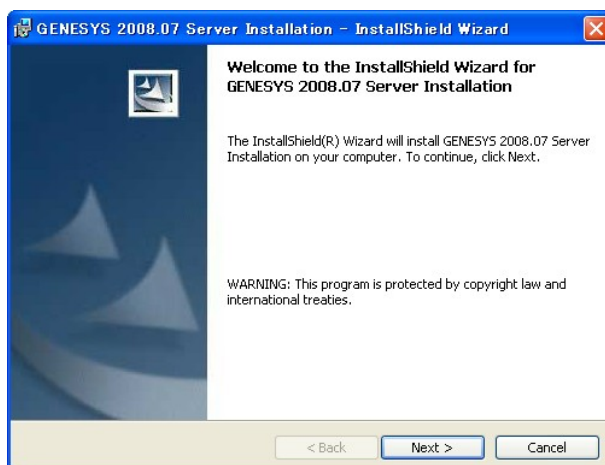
GENESYS 2008.07 Server Installation - InstallShield Wizard

Welcome to the InstallShield Wizard for GENESYS 2008.07 Server Installation

The InstallShield(R) Wizard will install GENESYS 2008.07 Server Installation on your computer. To continue, click Next.

WARNING: This program is protected by copyright law and international treaties.

< Back

Next >

Cancel